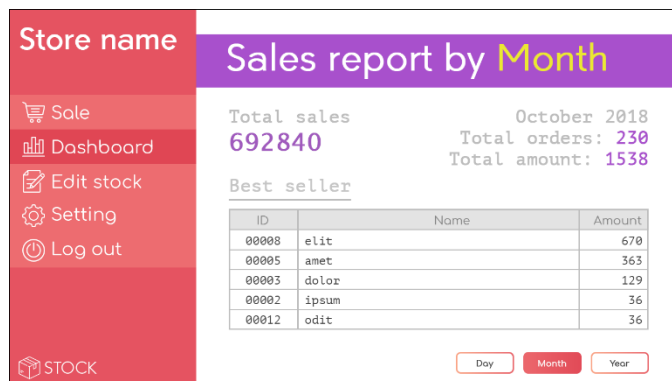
Store name

Sale
Dashboard
Edit stock
Setting
Log out

STOCK

Sales report by Month

Total sales
692840

October 2018
Total orders: 230
Total amount: 1538

Best seller

| ID | Name | Amount |
|---|---|---|
| 00008 | elit | 670 |
| 00005 | amet | 363 |
| 00003 | dolor | 129 |
| 00002 | ipsum | 36 |
| 00012 | odit | 36 |

Day Month Year